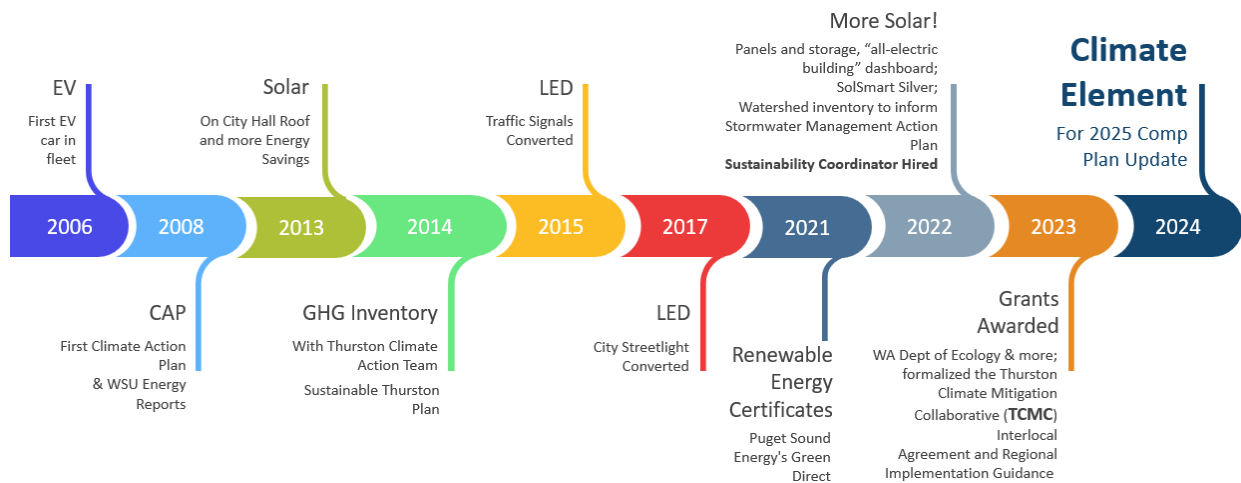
2006 2008 2013 2014 2015 2017 2021 2022 2023 2024

EV
First EV car in fleet

CAP
First Climate Action Plan
& WSU Energy Reports

Solar
On City Hall Roof and more Energy Savings

GHG Inventory
With Thurston Climate Action Team
Sustainable Thurston Plan

LED
Traffic Signals Converted

LED
City Streetlight Converted

Renewable Energy Certificates
Puget Sound Energy's Green Direct

More Solar!
Panels and storage, "all-electric building" dashboard; SolSmart Silver;
Watershed inventory to inform Stormwater Management Action Plan
**Sustainability Coordinator Hired**

Grants Awarded
WA Dept of Ecology & more; formalized the Thurston Climate Mitigation Collaborative (**TCMC**) Interlocal Agreement and Regional Implementation Guidance

Climate Element
For 2025 Comp Plan Update